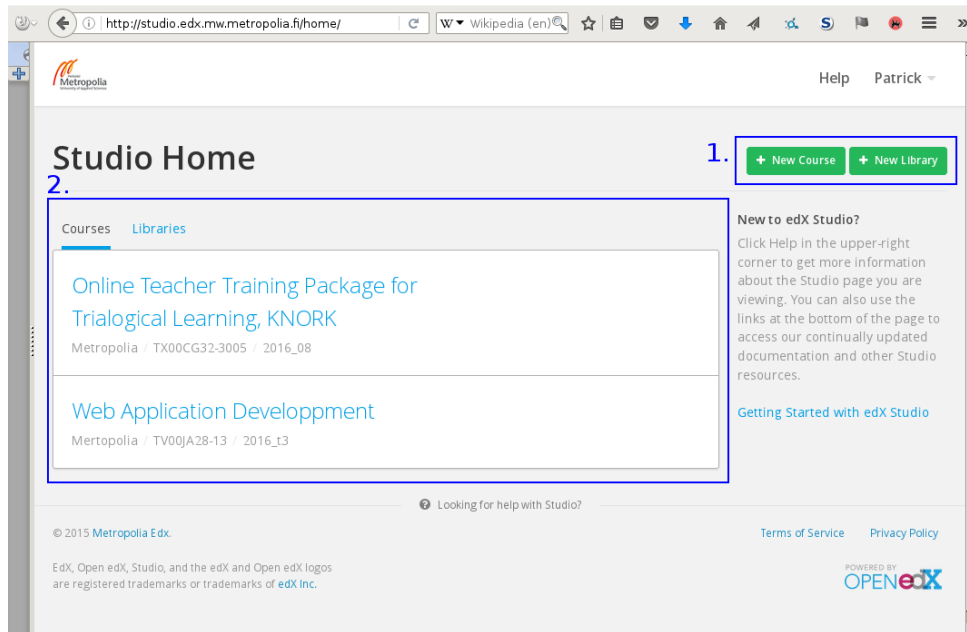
http://studio.edx.mw.metropolia.fi/home/

Wikipedia (en)

Metropolia

Help Patrick

Studio Home

1.

+ New Course + New Library

2.

Courses Libraries

Online Teacher Training Package for Trialogical Learning, KNORK

Metropolia / TX00CG32-3005 / 2016_08

Web Application Developpment

Mertopolia / TV00JA28-13 / 2016_t3

New to edX Studio?

Click Help in the upper-right corner to get more information about the Studio page you are viewing. You can also use the links at the bottom of the page to access our continually updated documentation and other Studio resources.

Getting Started with edX Studio

Looking for help with Studio?

© 2015 Metropolia Edx.

Terms of Service Privacy Policy

EdX, Open edX, Studio, and the edX and Open edX logos are registered trademarks or trademarks of edX Inc.

POWERED BY OPENedX